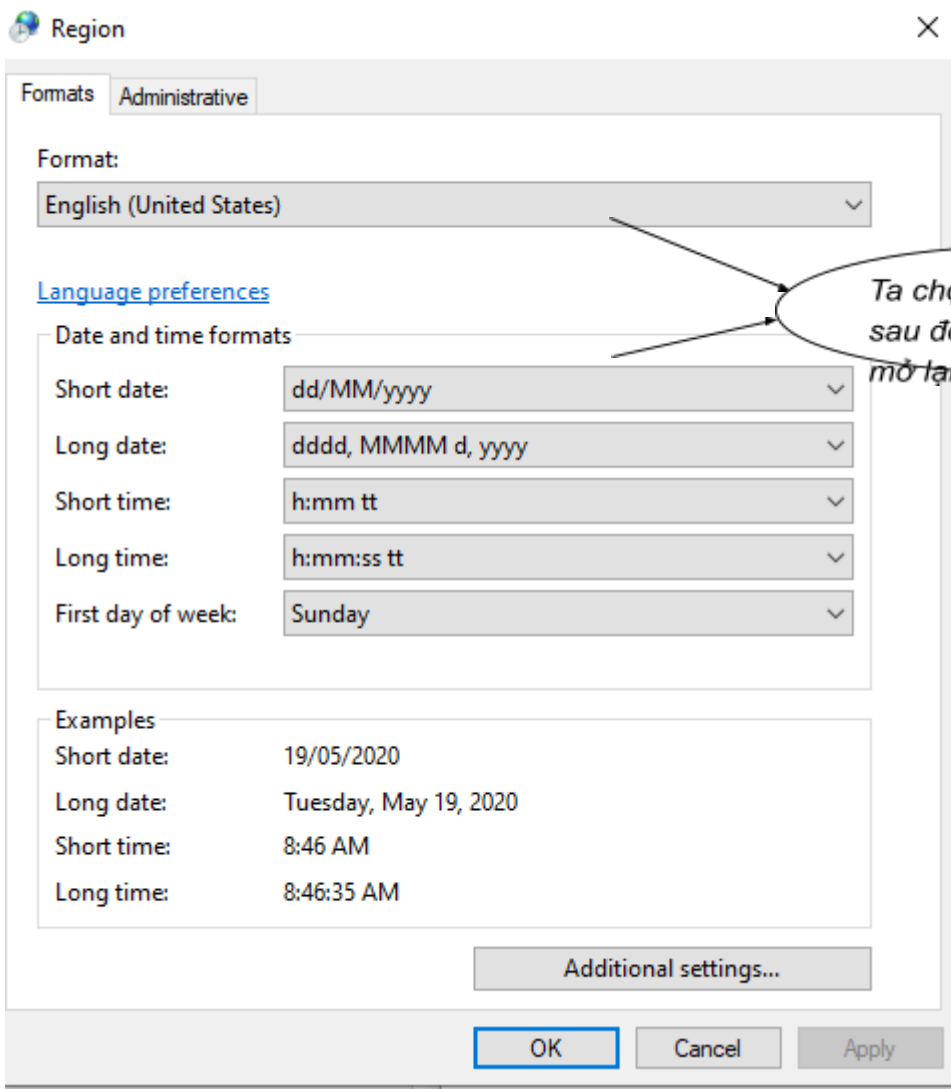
Region
×

Formats
Administrative

Format:
English (United States)

Language preferences

Ta ch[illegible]
sau đ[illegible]
mở lạ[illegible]

Date and time formats
Short date: dd/MM/yyyy
Long date: dddd, MMMM d, yyyy
Short time: h:mm tt
Long time: h:mm:ss tt
First day of week: Sunday

Examples
Short date: 19/05/2020
Long date: Tuesday, May 19, 2020
Short time: 8:46 AM
Long time: 8:46:35 AM

Additional settings...

OK
Cancel
Apply